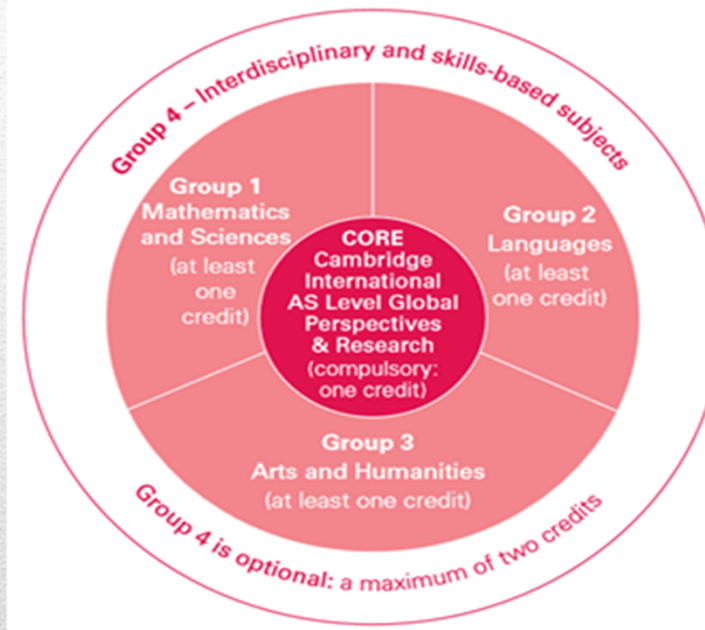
Group 4 – Interdisciplinary and skills-based subjects

Group 1
Mathematics and Sciences
(at least one credit)

CORE
Cambridge International AS Level Global Perspectives & Research
(compulsory: one credit)

Group 2
Languages
(at least one credit)

Group 3
Arts and Humanities
(at least one credit)

Group 4 is optional: a maximum of two credits